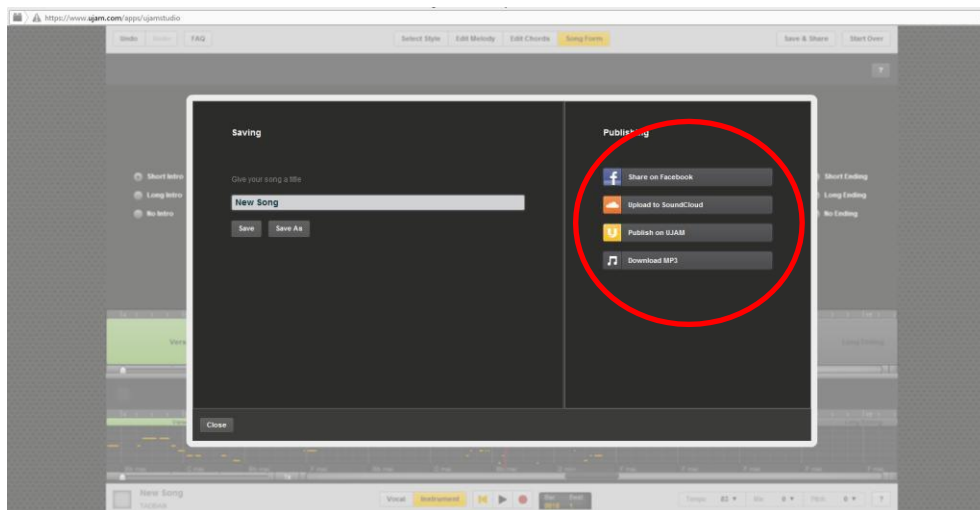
https://www.ujam.com/apps/ujamstudio

Undo Redo FAQ

Select Style Edit Melody Edit Chords Song Form

Save & Share Start Over

?

Short Intro
Long Intro
No Intro

Short Ending
Long Ending
No Ending

Saving

Give your song a title

New Song

Save Save As

Publishing

Share on Facebook
Upload to SoundCloud
Publish on UJAM
Download MP3

Close

New Song

Vocal Instrument

Tempo Key